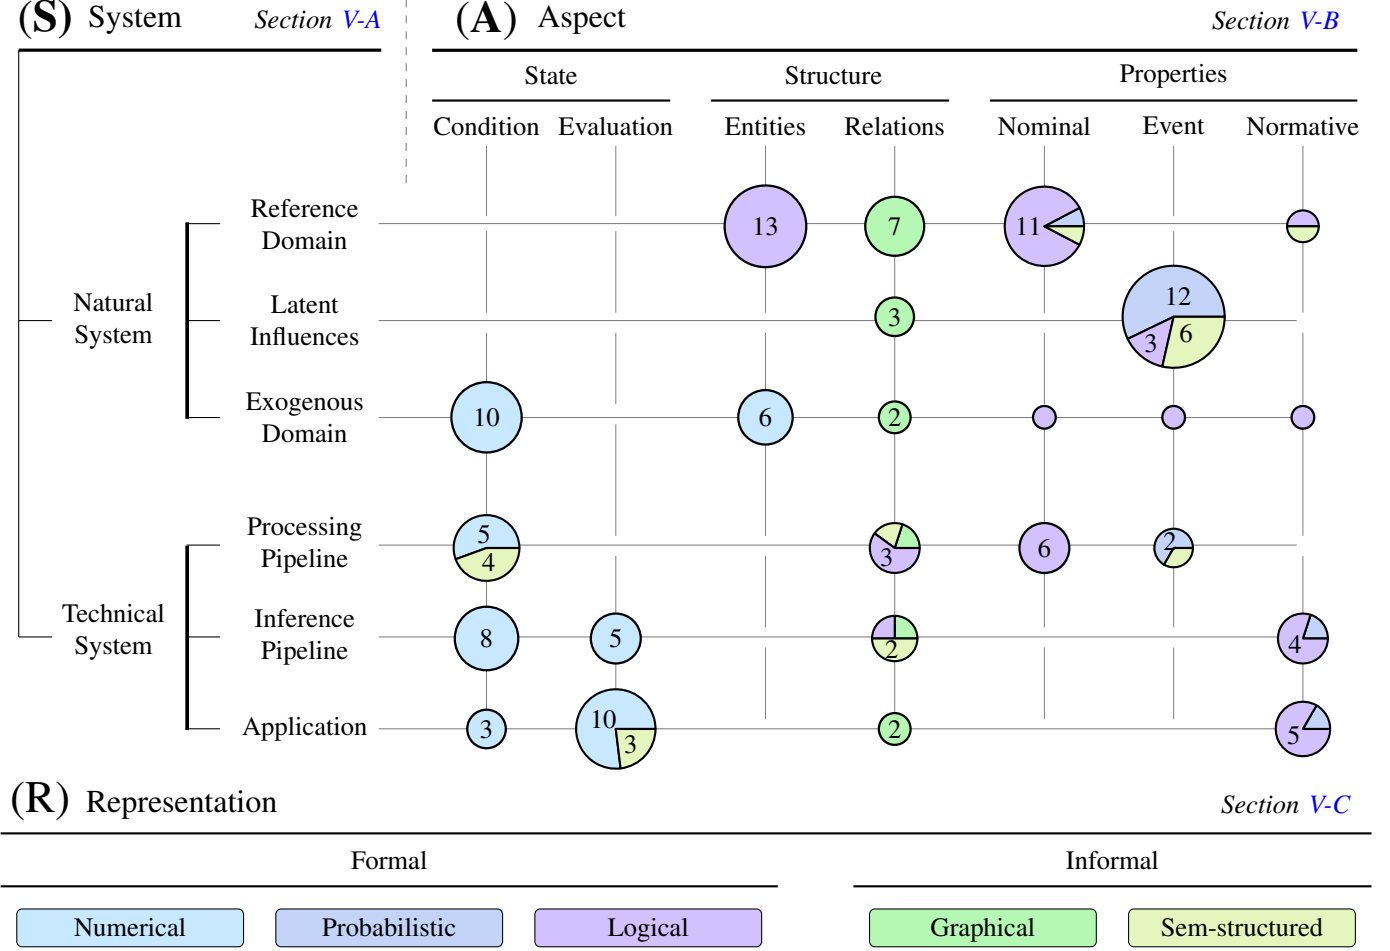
(S) System Section V-A

(A) Aspect Section V-B

State

Structure

Properties

Condition Evaluation

Entities Relations

Nominal Event Normative

Natural System

Reference Domain

Latent Influences

Exogenous Domain

Technical System

Processing Pipeline

Inference Pipeline

Application

13 7 11

3 12 3 6

10 6 2

5 4 3 6 2

8 5 2 4

3 10 3 2 5

(R) Representation Section V-C

Formal

Informal

Numerical Probabilistic Logical

Graphical Sem-structured